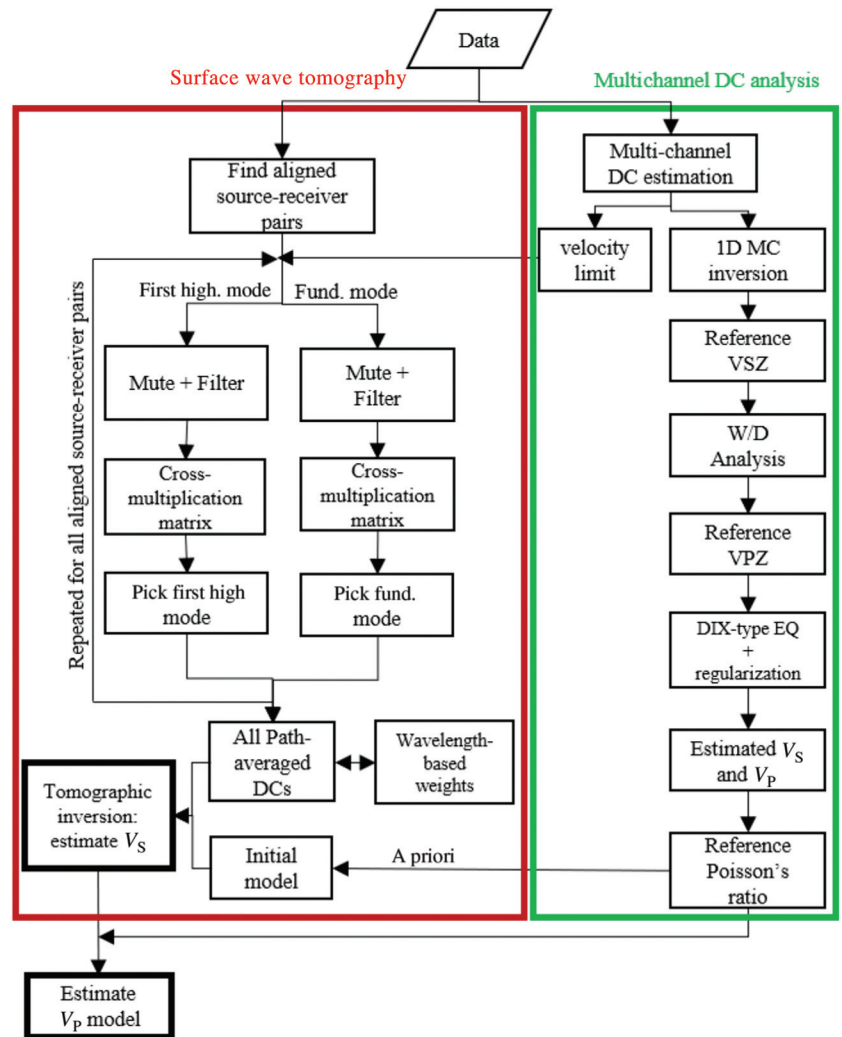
Data

Surface wave tomography

Multichannel DC analysis

Find aligned source-receiver pairs

Repeated for all aligned source-receiver pairs

First high. mode

Fund. mode

Mute + Filter

Mute + Filter

Cross-multiplication matrix

Cross-multiplication matrix

Pick first high mode

Pick fund. mode

All Path-averaged DCs

Wavelength-based weights

Tomographic inversion: estimate $V_S$

Initial model

A priori

Multi-channel DC estimation

velocity limit

1D MC inversion

Reference VSZ

W/D Analysis

Reference VPZ

DIX-type EQ + regularization

Estimated $V_S$ and $V_P$

Reference Poisson's ratio

Estimate $V_P$ model